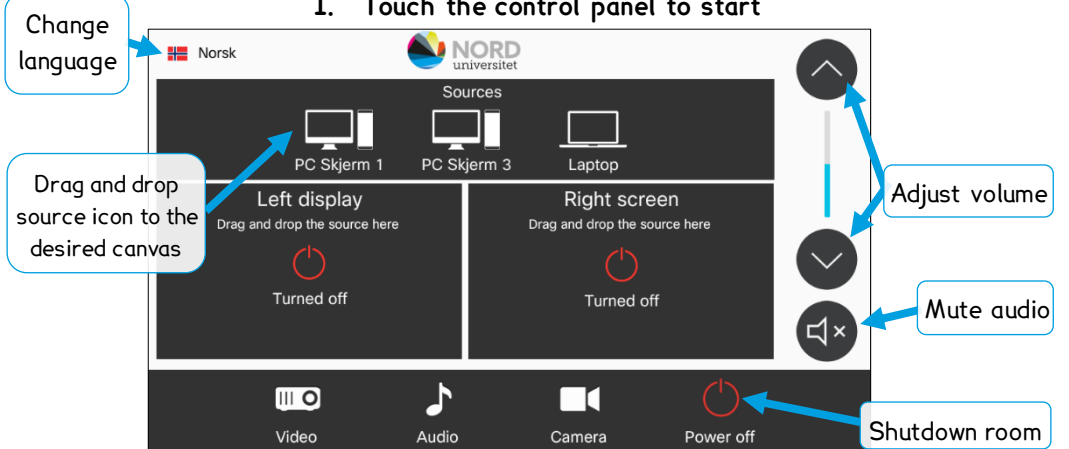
1. Touch the control panel to start

Change language

Norsk

NORD universitet

Sources

PC Skjerm 1

PC Skjerm 3

Laptop

Drag and drop source icon to the desired canvas

Left display

Drag and drop the source here

Turned off

Right screen

Drag and drop the source here

Turned off

Adjust volume

Mute audio

Video

Audio

Camera

Power off

Shutdown room